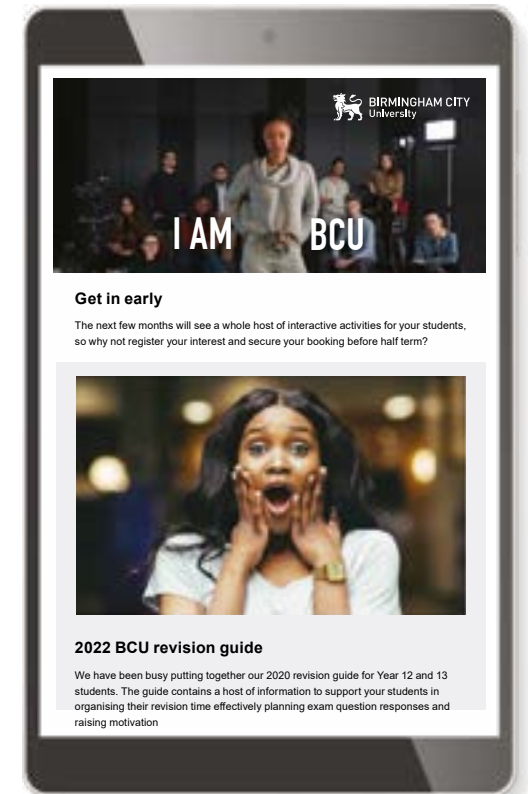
BIRMINGHAM CITY
University

I AM BCU

Get in early

The next few months will see a whole host of interactive activities for your students, so why not register your interest and secure your booking before half term?

2022 BCU revision guide

We have been busy putting together our 2020 revision guide for Year 12 and 13 students. The guide contains a host of information to support your students in organising their revision time effectively planning exam question responses and raising motivation